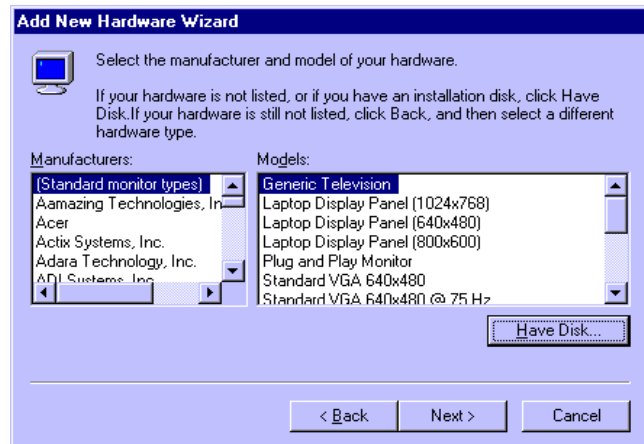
Add New Hardware Wizard

Select the manufacturer and model of your hardware.

If your hardware is not listed, or if you have an installation disk, click Have Disk.If your hardware is still not listed, click Back, and then select a different hardware type.

Manufacturers:

(Standard monitor types)
Aamazing Technologies, In
Acer
Actix Systems, Inc.
Adara Technology, Inc.
ADI Systems, Inc

Models:

Generic Television
Laptop Display Panel (1024x768)
Laptop Display Panel (640x480)
Laptop Display Panel (800x600)
Plug and Play Monitor
Standard VGA 640x480
Standard VGA 640x480 @ 75 Hz

Have Disk...

< Back
Next >
Cancel